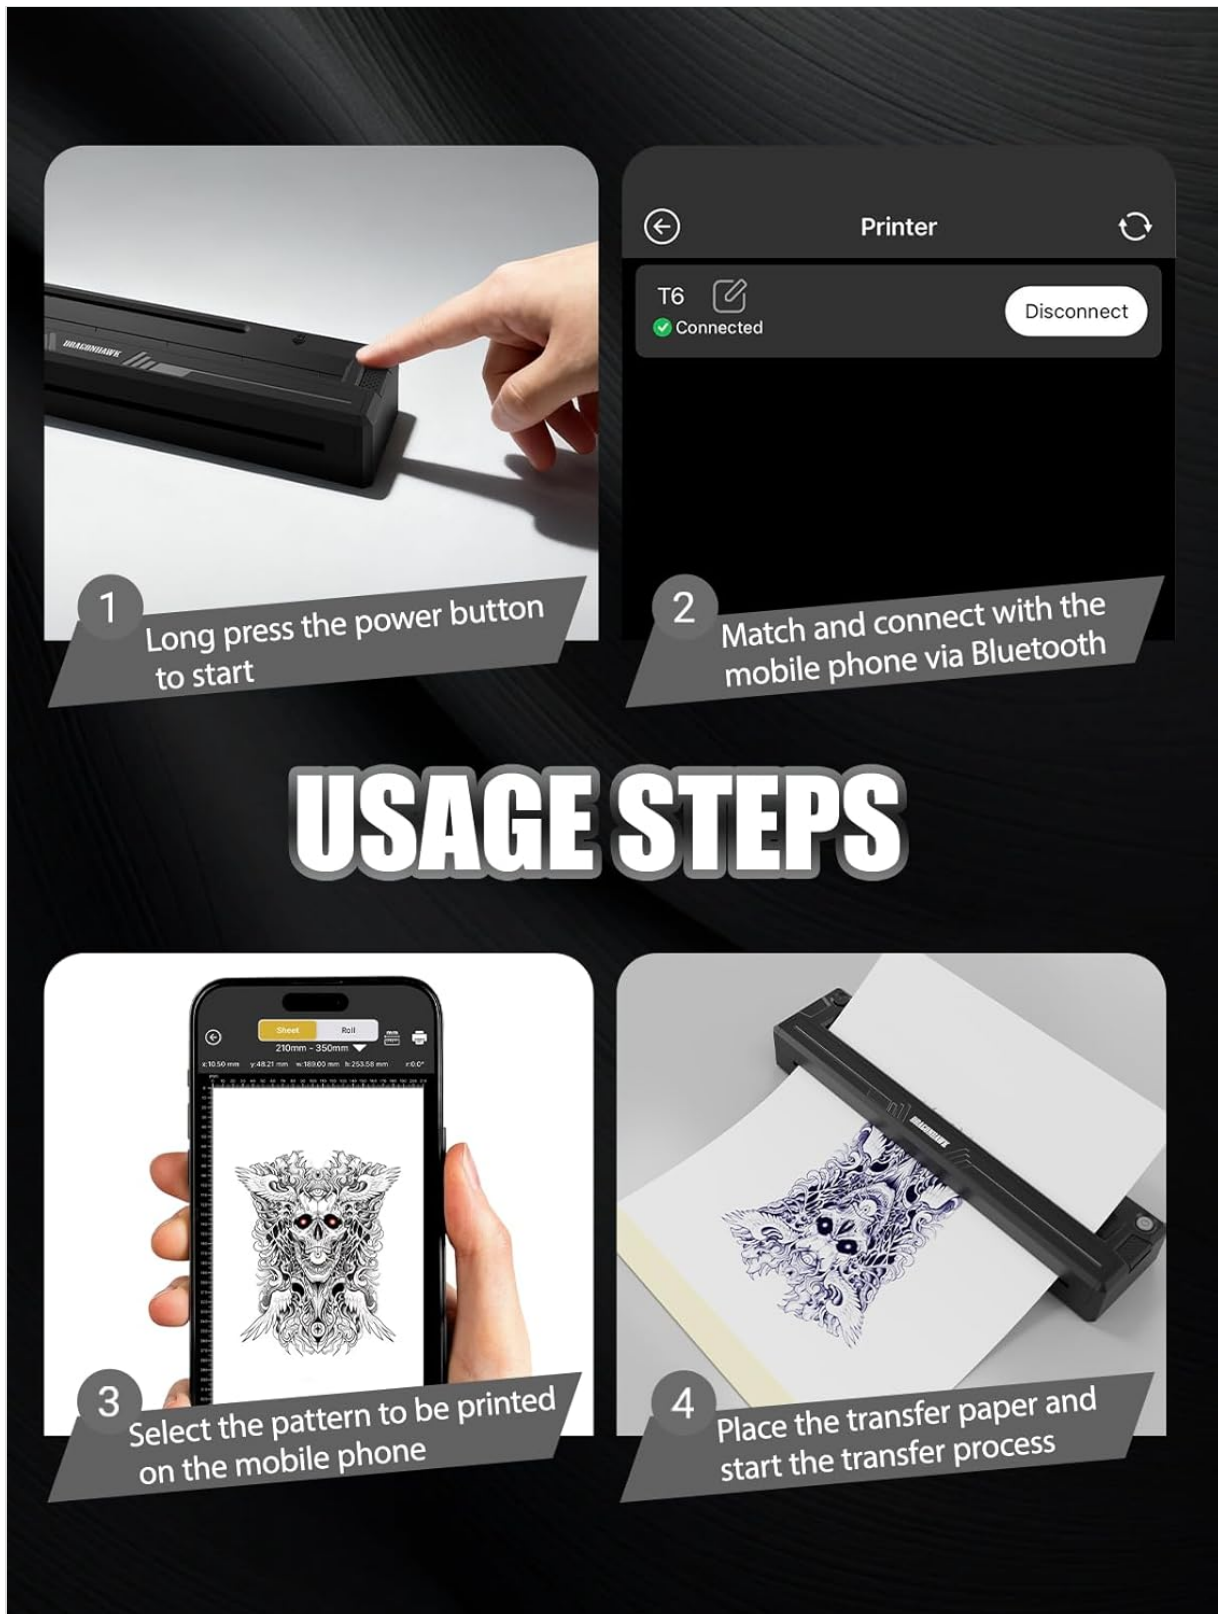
DRAGONHAWK

1 Long press the power button to start

Printer

T6
Connected

Disconnect

2 Match and connect with the mobile phone via Bluetooth

USAGE STEPS

Sheet Roll
210mm - 350mm
x:10.50 mm y:48.21 mm w:189.00 mm h:253.58 mm r:0.0°

3 Select the pattern to be printed on the mobile phone

DRAGONHAWK

4 Place the transfer paper and start the transfer process